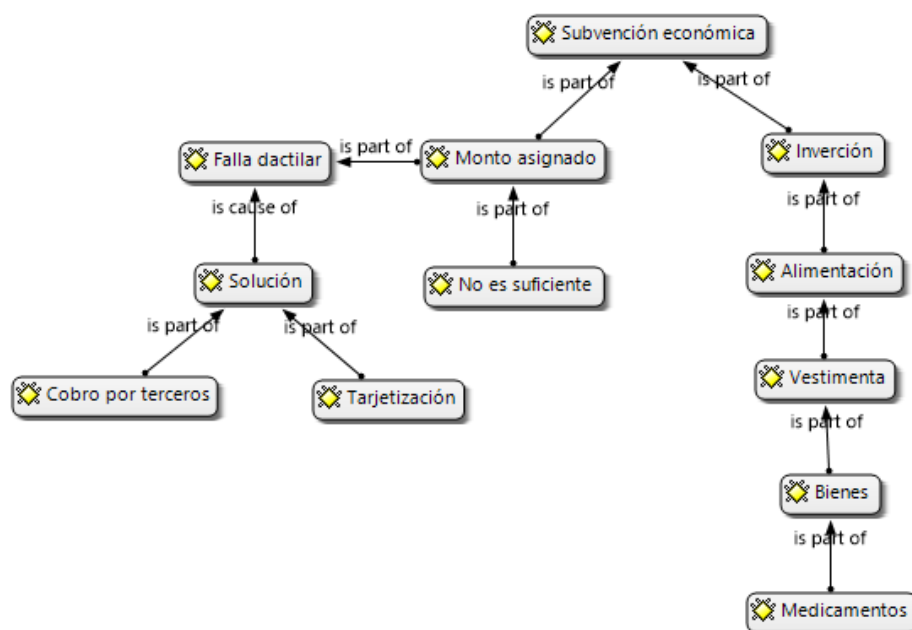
Subvención económica

is part of

is part of

Falla dactilar

is part of

Monto asignado

Inverción

is cause of

is part of

is part of

Solución

No es suficiente

Alimentación

is part of

is part of

is part of

Cobro por terceros

Tarjetización

Vestimenta

is part of

Bienes

is part of

Medicamentos